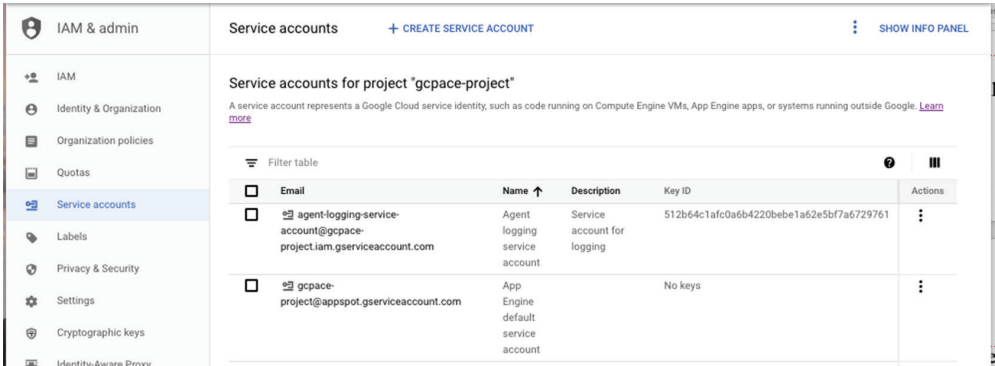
IAM & admin

IAM
Identity & Organization
Organization policies
Quotas
Service accounts
Labels
Privacy & Security
Settings
Cryptographic keys
Identity-Aware Proxy

Service accounts + CREATE SERVICE ACCOUNT SHOW INFO PANEL

Service accounts for project "gcpace-project"

A service account represents a Google Cloud service identity, such as code running on Compute Engine VMs, App Engine apps, or systems running outside Google. Learn more

Filter table

| | Email | Name ↑ | Description | Key ID | Actions |
|---|---|---|---|---|---|
| | agent-logging-service-account@gcpace-project.iam.gserviceaccount.com | Agent logging service account | Service account for logging | 512b64c1afc0a6b4220bebe1a62e5bf7a6729761 | ⋮ |
| | gcpace-project@appspot.gserviceaccount.com | App Engine default service account | | No keys | ⋮ |